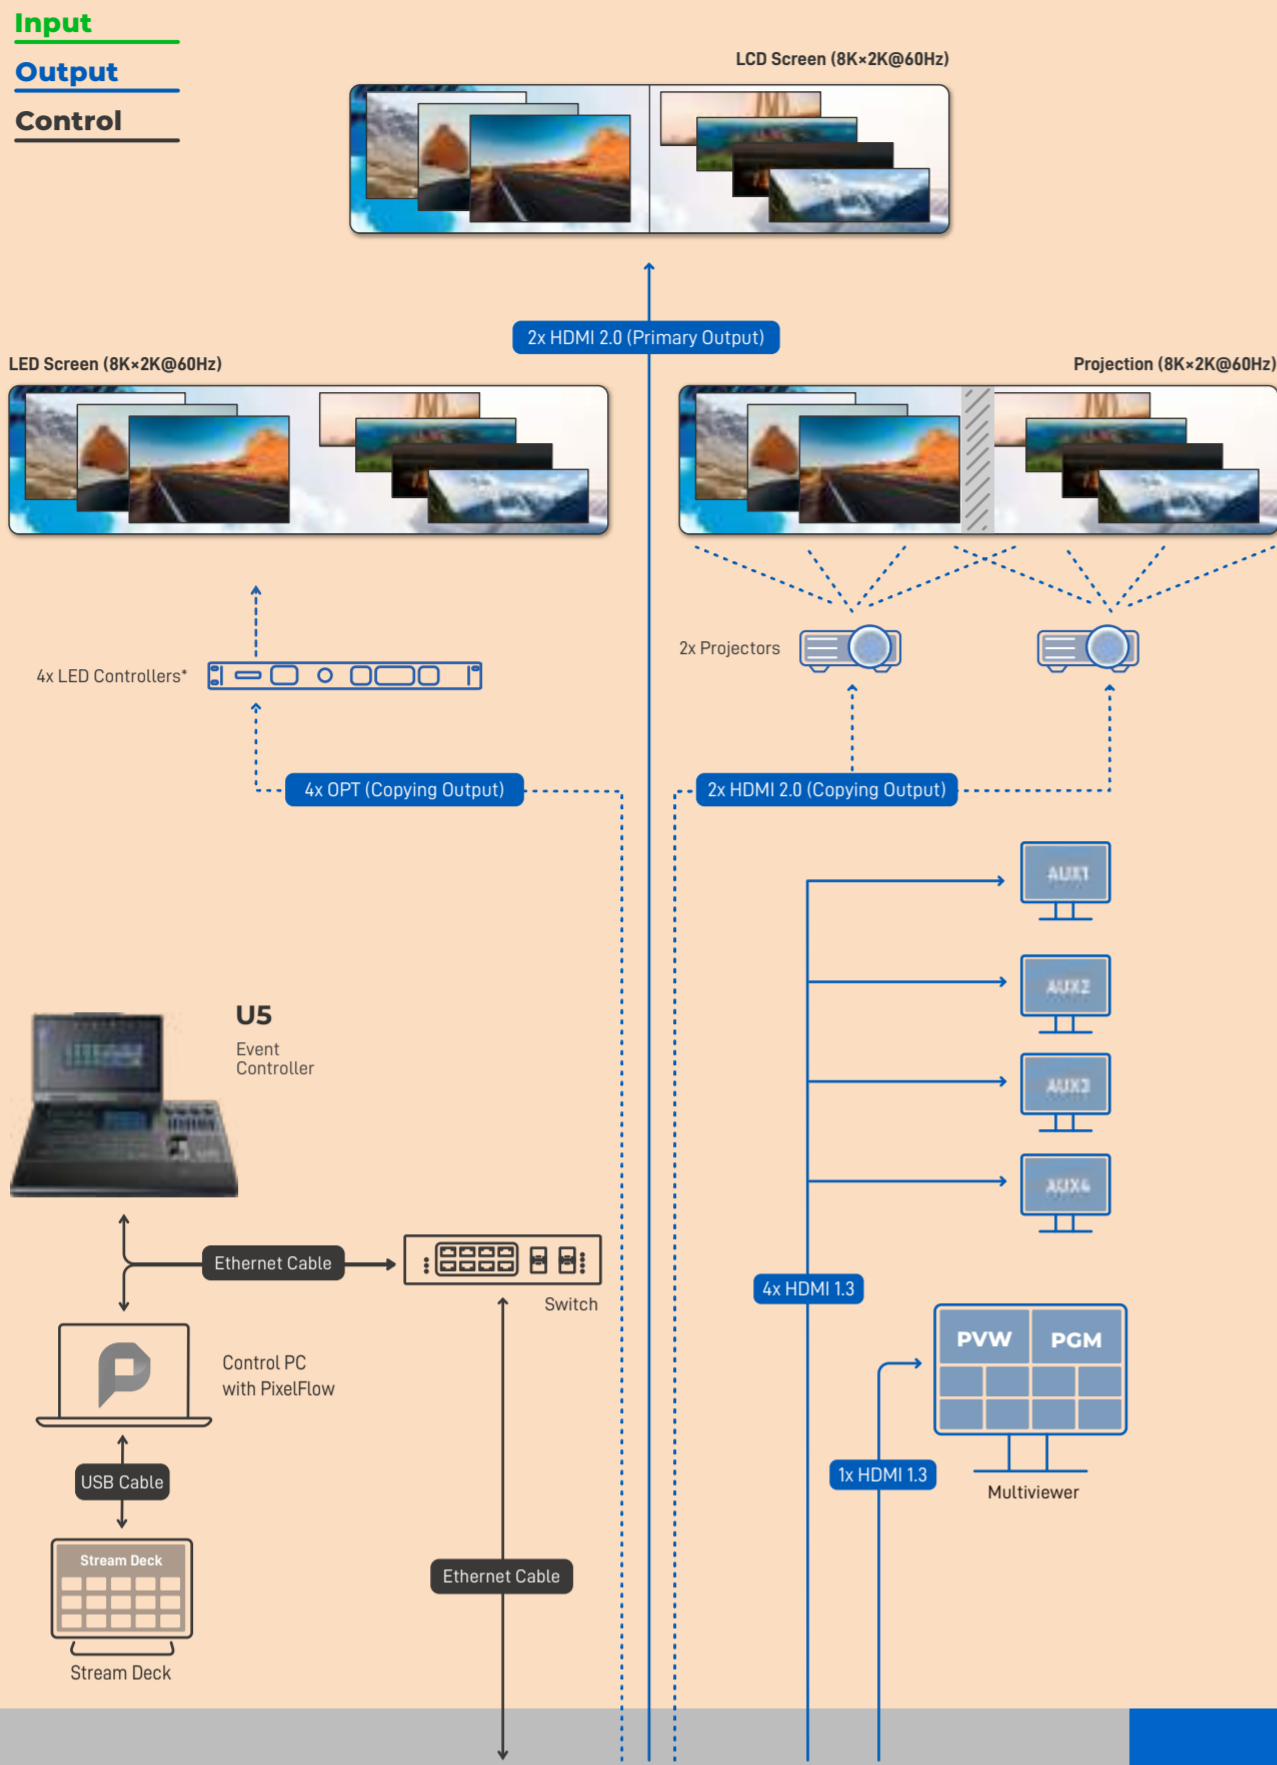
Input
Output
Control

LCD Screen (8K×2K@60Hz)

2x HDMI 2.0 (Primary Output)

LED Screen (8K×2K@60Hz)

Projection (8K×2K@60Hz)

2x Projectors

4x LED Controllers*

4x OPT (Copying Output)

2x HDMI 2.0 (Copying Output)

AUX1

AUX2

AUX3

AUX4

U5
Event Controller

Ethernet Cable

Switch

4x HDMI 1.3

PVW PGM

Control PC with PixelFlow

1x HDMI 1.3

Multiviewer

USB Cable

Stream Deck

Ethernet Cable

Stream Deck